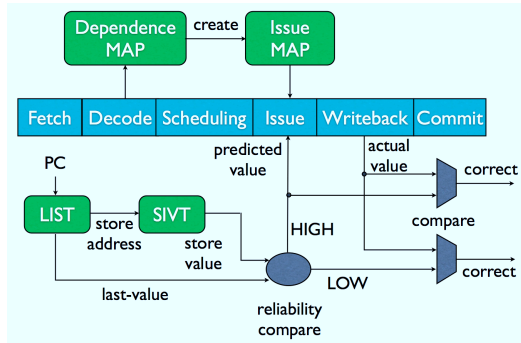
Dependence MAP

create

Issue MAP

Fetch

Decode

Scheduling

Issue

Writeback

Commit

PC

predicted value

actual value

correct

LIST

store address

SIVT

store value

HIGH

compare

LOW

correct

last-value

reliability compare